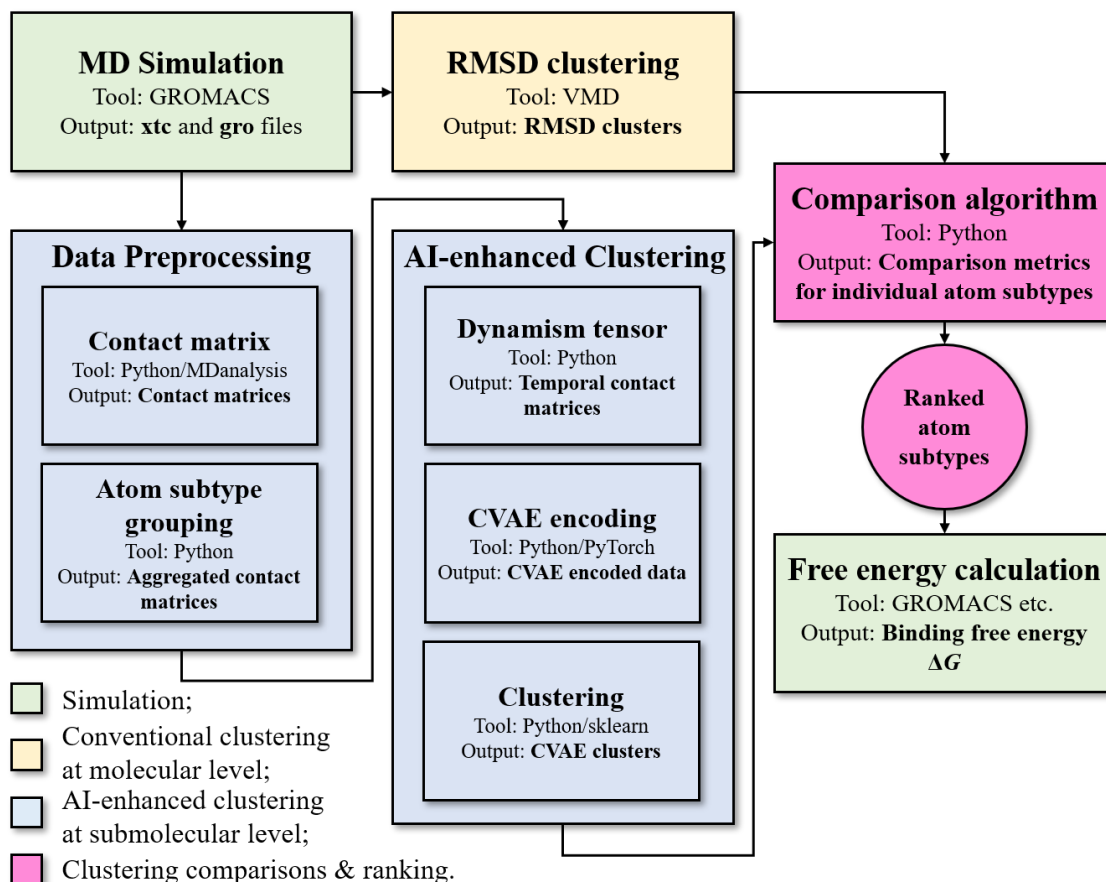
MD Simulation
Tool: GROMACS
Output: xtc and gro files

RMSD clustering
Tool: VMD
Output: RMSD clusters

Comparison algorithm
Tool: Python
Output: Comparison metrics for individual atom subtypes

Data Preprocessing

Contact matrix
Tool: Python/MDanalysis
Output: Contact matrices

Atom subtype grouping
Tool: Python
Output: Aggregated contact matrices

AI-enhanced Clustering

Dynamism tensor
Tool: Python
Output: Temporal contact matrices

CVAE encoding
Tool: Python/PyTorch
Output: CVAE encoded data

Clustering
Tool: Python/sklearn
Output: CVAE clusters

Ranked atom subtypes

Free energy calculation
Tool: GROMACS etc.
Output: Binding free energy $\Delta G$

Simulation;
Conventional clustering at molecular level;
AI-enhanced clustering at submolecular level;
Clustering comparisons & ranking.